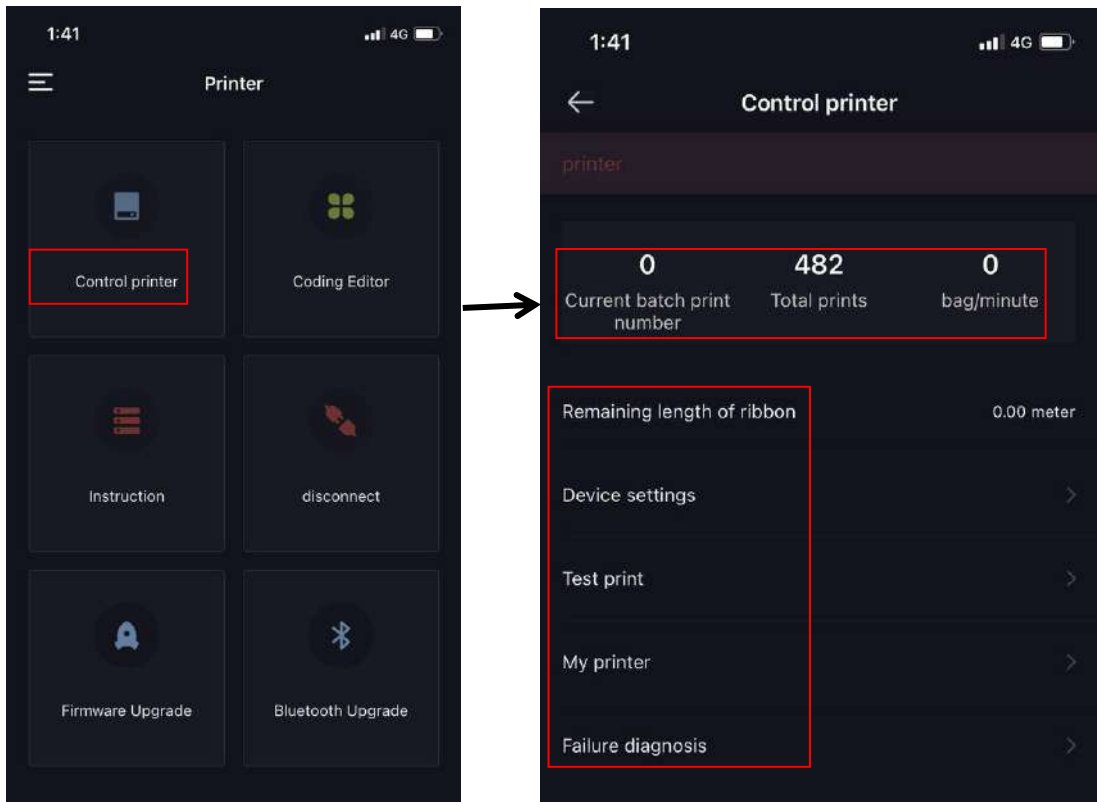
1:41 4G

Printer

Control printer

Coding Editor

Instruction

disconnect

Firmware Upgrade

Bluetooth Upgrade

1:41 4G

Control printer

printer

| 0 | 482 | 0 |
|---|---|---|
| Current batch print number | Total prints | bag/minute |

Remaining length of ribbon 0.00 meter

Device settings

Test print

My printer

Failure diagnosis